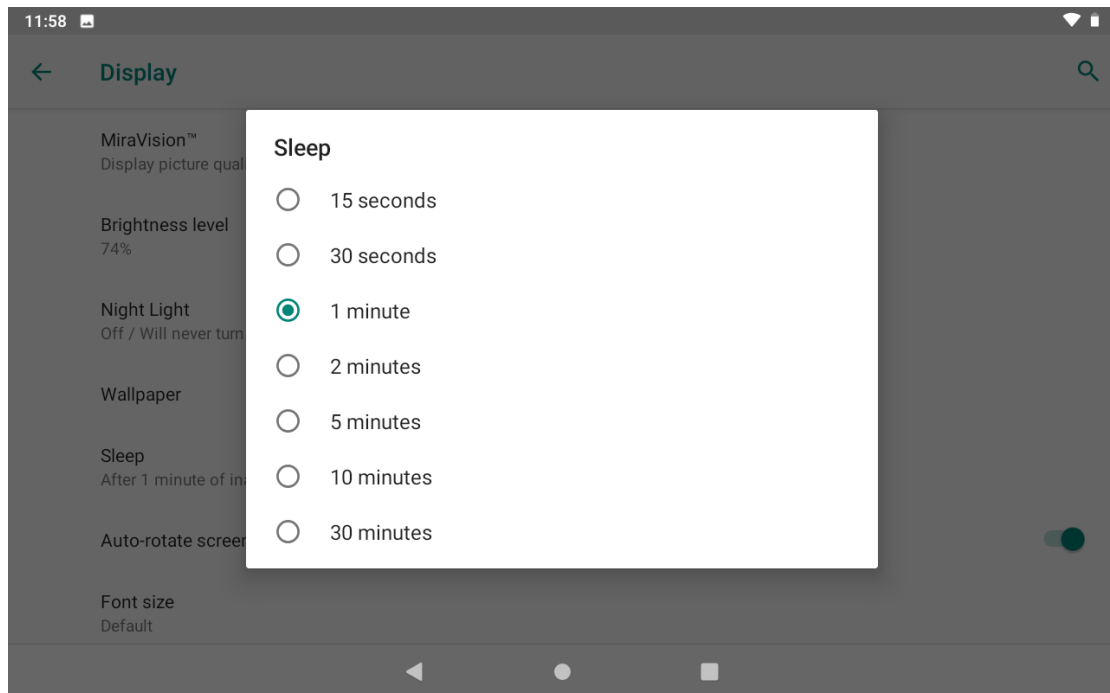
11:58

Display

MiraVision™
Display picture qual

Brightness level
74%

Night Light
Off / Will never turn

Wallpaper

Sleep
After 1 minute of in

Auto-rotate screen

Font size
Default

Sleep

15 seconds

30 seconds

1 minute

2 minutes

5 minutes

10 minutes

30 minutes